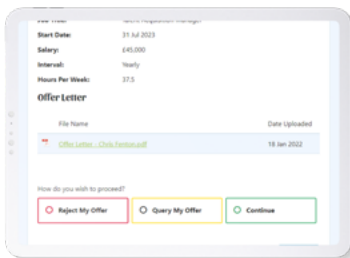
Job Title: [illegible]

Start Date: 31 Jul 2023

Salary: £45,000

Interval: Yearly

Hours Per Week: 37.5

Offer Letter

| File Name | Date Uploaded |
|---|---|
| Offer Letter - Chris Fenton.pdf | 18 Jan 2022 |

How do you wish to proceed?

Reject My Offer

Query My Offer

Continue